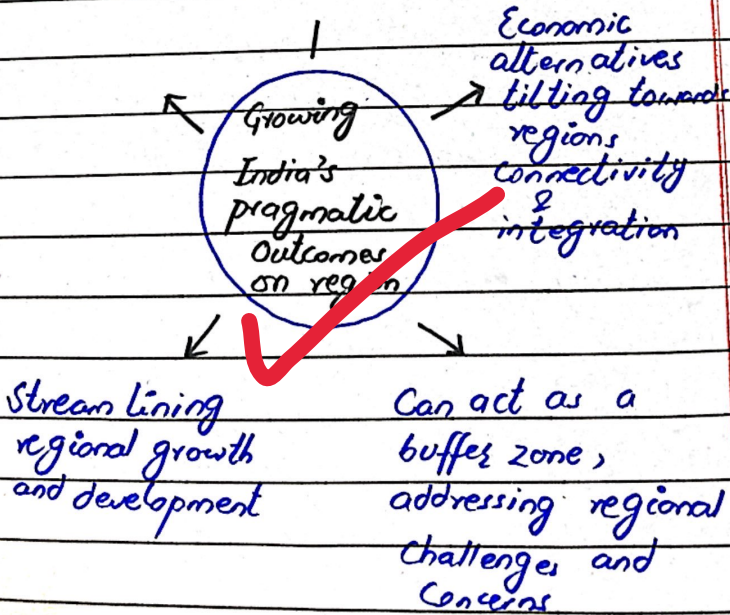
Growing India's pragmatic Outcomes on region

Economic alternatives tilting towards regions connectivity & integration

Stream Lining regional growth and development

Can act as a buffer zone, addressing regional Challenges and Concerns